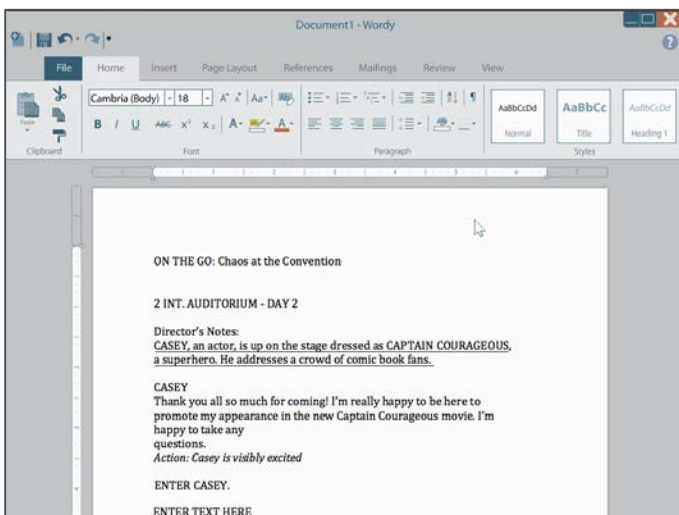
Document1 - Wordy

File Home Insert Page Layout References Mailings Review View

Paste
Clipboard

Cambria (Body) 18 A A Aa
B I U abc x² x₂ A
Font

Paragraph

AaBbCcDd AaBbCc AaBbCcDd
Normal Title Heading 1
Styles

ON THE GO: Chaos at the Convention

2 INT. AUDITORIUM - DAY 2

Director's Notes:
CASEY, an actor, is up on the stage dressed as CAPTAIN COURAGEOUS, a superhero. He addresses a crowd of comic book fans.

CASEY
Thank you all so much for coming! I'm really happy to be here to promote my appearance in the new Captain Courageous movie. I'm happy to take any
questions.
Action: Casey is visibly excited

ENTER CASEY.

ENTER TEXT HERE